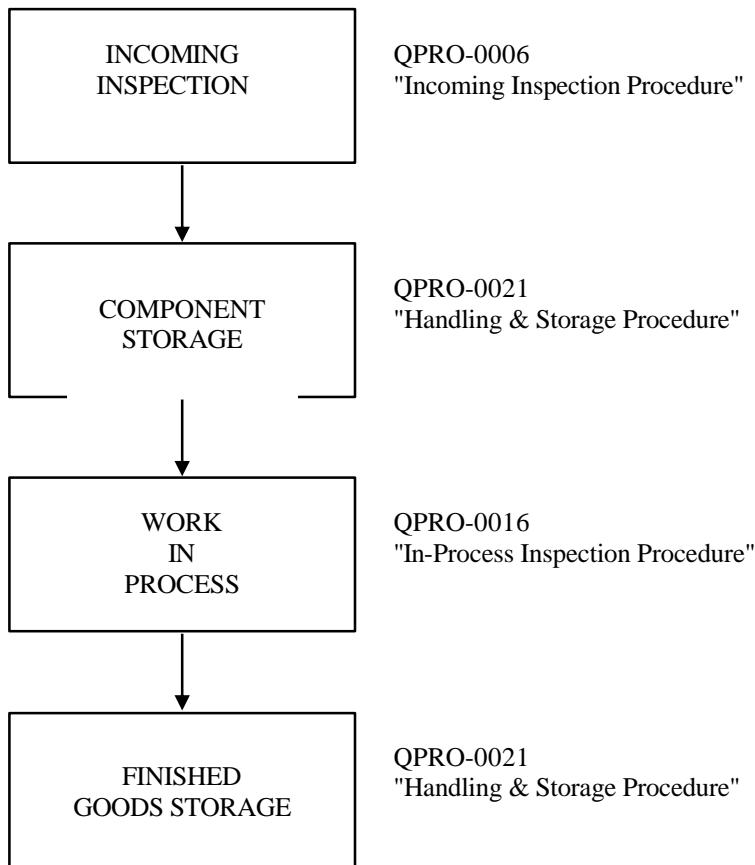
INCOMING INSPECTION

QPRO-0006
"Incoming Inspection Procedure"

COMPONENT STORAGE

QPRO-0021
"Handling & Storage Procedure"

WORK IN PROCESS

QPRO-0016
"In-Process Inspection Procedure"

FINISHED GOODS STORAGE

QPRO-0021
"Handling & Storage Procedure"